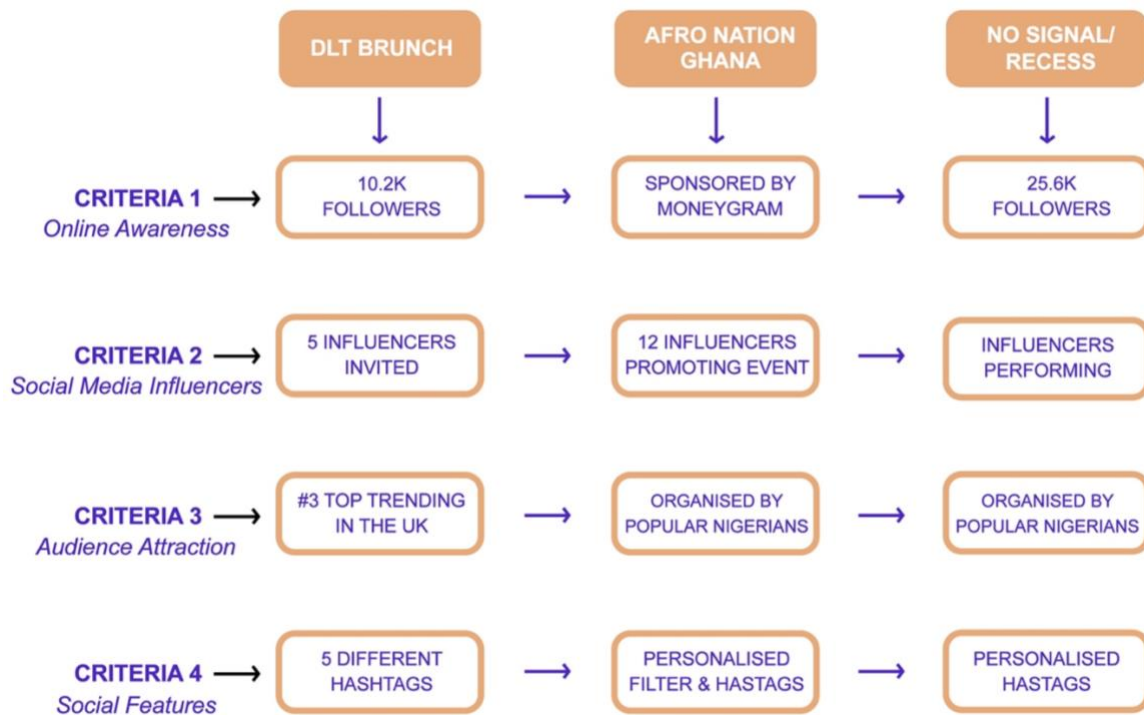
DLT BRUNCH

AFRO NATION GHANA

NO SIGNAL/ RECESS

CRITERIA 1
Online Awareness

10.2K FOLLOWERS

SPONSORED BY MONEYGRAM

25.6K FOLLOWERS

CRITERIA 2
Social Media Influencers

5 INFLUENCERS INVITED

12 INFLUENCERS PROMOTING EVENT

INFLUENCERS PERFORMING

CRITERIA 3
Audience Attraction

#3 TOP TRENDING IN THE UK

ORGANISED BY POPULAR NIGERIANS

ORGANISED BY POPULAR NIGERIANS

CRITERIA 4
Social Features

5 DIFFERENT HASHTAGS

PERSONALISED FILTER & HASTAGS

PERSONALISED HASTAGS